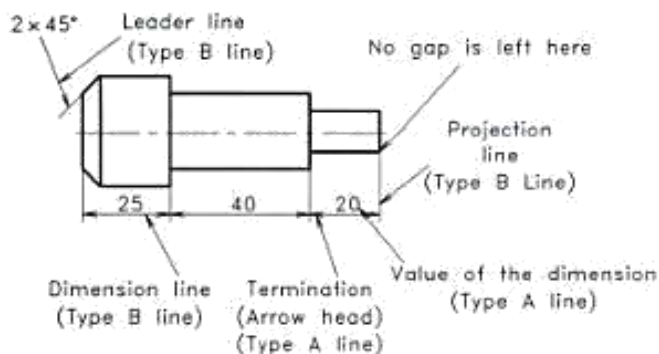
2 × 45°

Leader line
(Type B line)

No gap is left here

Projection line
(Type B Line)

25

40

20

Dimension line
(Type B line)

Termination
(Arrow head)
(Type A line)

Value of the dimension
(Type A line)